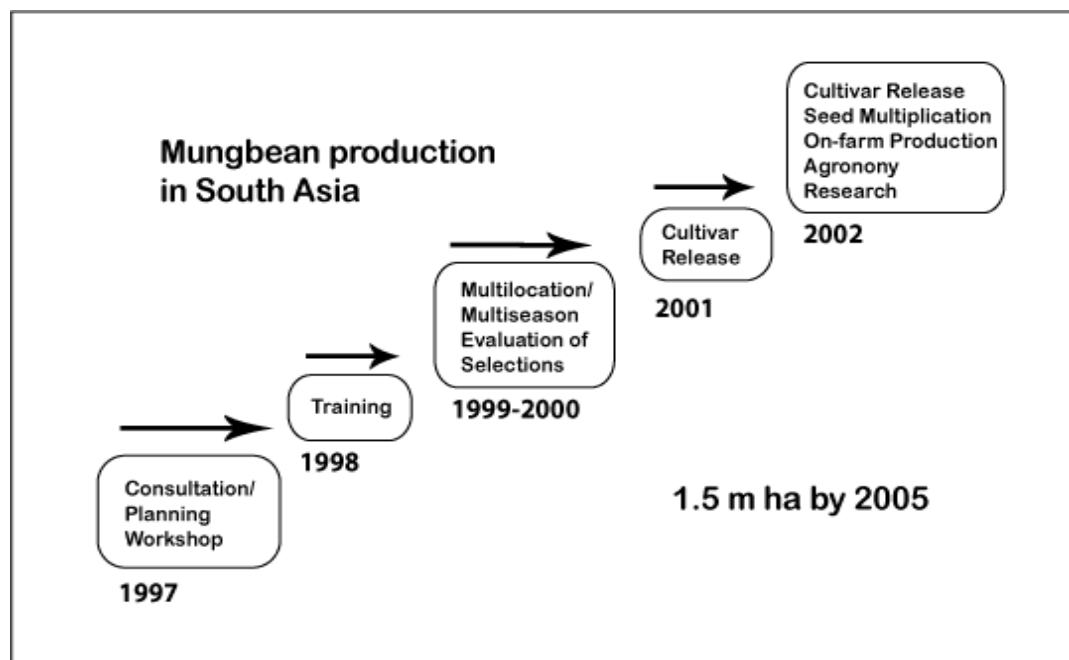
Mungbean production in South Asia

Consultation/
Planning
Workshop

1997

Training

1998

Multilocation/
Multiseason
Evaluation of
Selections

1999-2000

Cultivar
Release

2001

Cultivar Release
Seed Multiplication
On-farm Production
Agronony
Research

2002

1.5 m ha by 2005